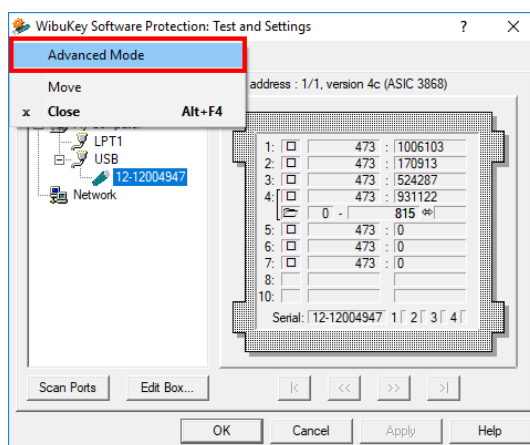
WibuKey Software Protection: Test and Settings ? X

Advanced Mode

Move

x Close Alt+F4

address : 1/1, version 4c (ASIC 3868)

LPT1
USB
12-12004947
Network

| | | | |
|---|---|---|---|
| 1: | 473 | : | 1006103 |
| 2: | 473 | : | 170913 |
| 3: | 473 | : | 524287 |
| 4: | 473 | : | 931122 |
| | 0 - | | 815 |
| 5: | 473 | : | 0 |
| 6: | 473 | : | 0 |
| 7: | 473 | : | 0 |
| 8: | | | |
| 10: | | | |

Serial: 12-12004947 1 2 3 4

Scan Ports Edit Box... |< << >> >|

OK Cancel Apply Help